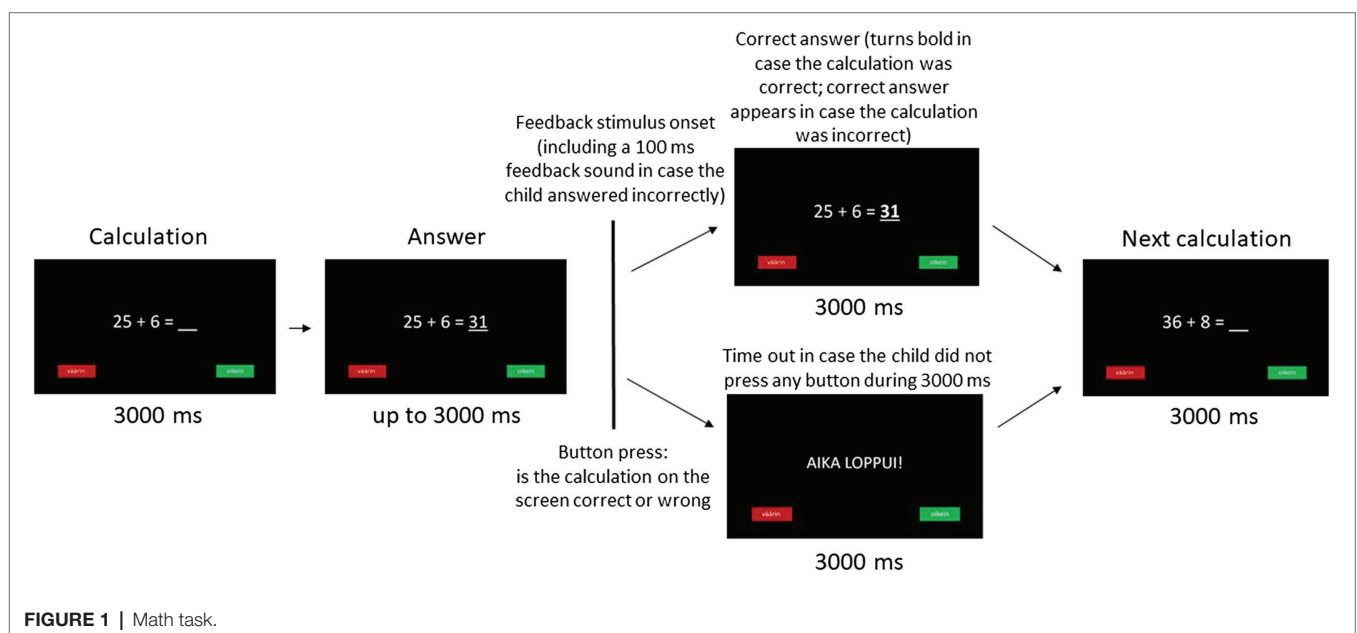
Calculation

25 + 6 = __

väärin

oikein

3000 ms

Answer

25 + 6 = 31

väärin

oikein

up to 3000 ms

Feedback stimulus onset (including a 100 ms feedback sound in case the child answered incorrectly)

Button press: is the calculation on the screen correct or wrong

Correct answer (turns bold in case the calculation was correct; correct answer appears in case the calculation was incorrect)

25 + 6 = **31**

väärin

oikein

3000 ms

Time out in case the child did not press any button during 3000 ms

AIKA LOPPUI!

väärin

oikein

3000 ms

Next calculation

36 + 8 = __

väärin

oikein

3000 ms

FIGURE 1 | Math task.